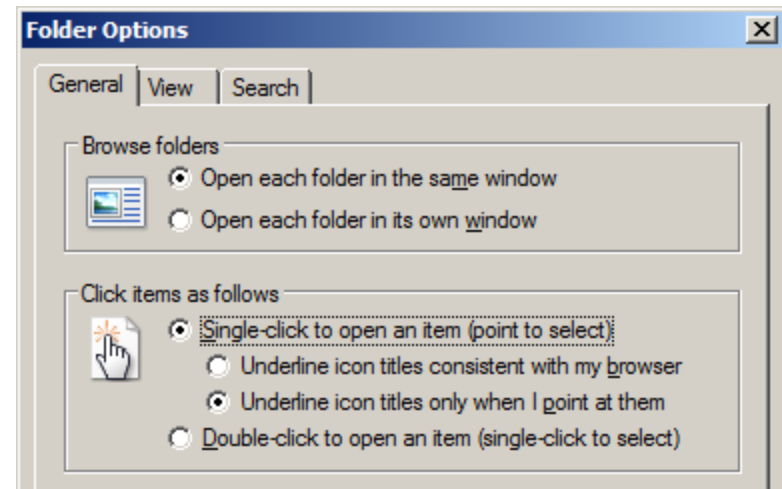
Folder Options

X

General | View | Search

Browse folders

Open each folder in the same window

Open each folder in its own window

Click items as follows

Single-click to open an item (point to select)

Underline icon titles consistent with my browser

Underline icon titles only when I point at them

Double-click to open an item (single-click to select)